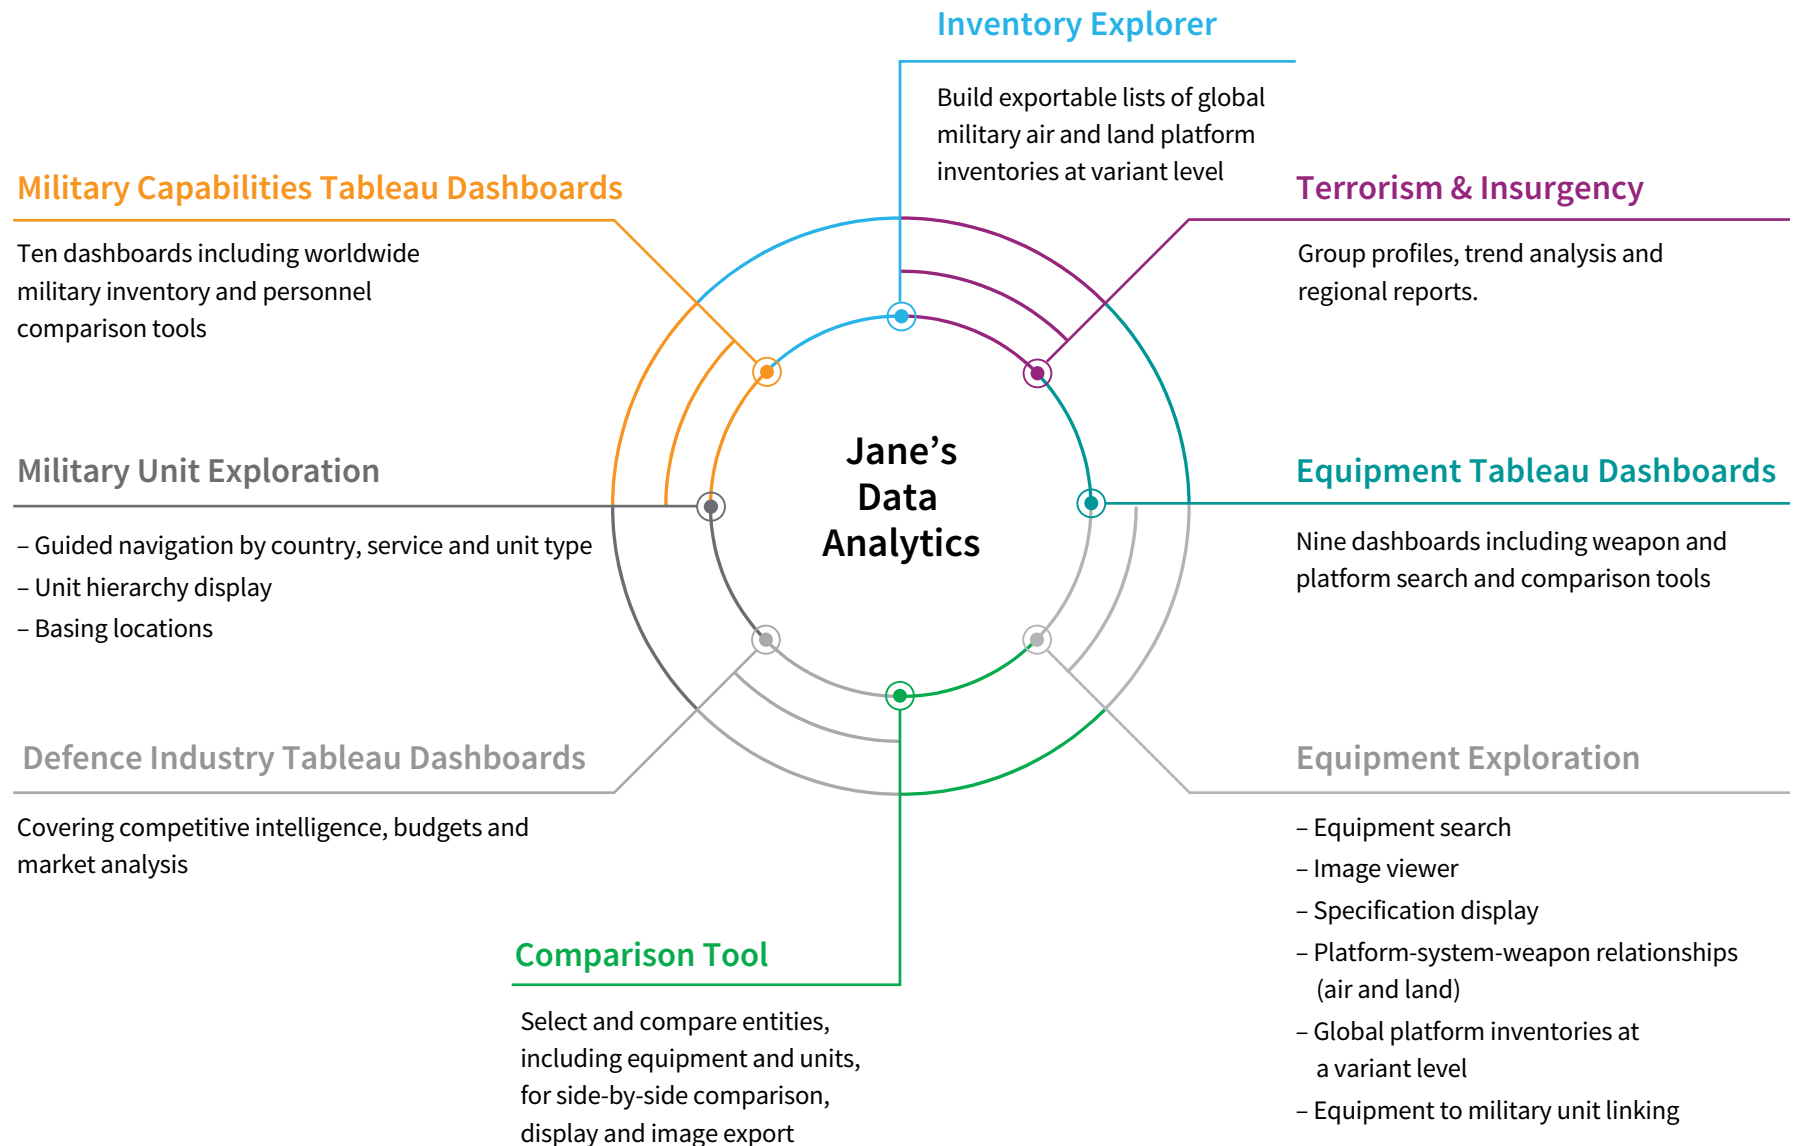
Inventory Explorer

Build exportable lists of global military air and land platform inventories at variant level

Military Capabilities Tableau Dashboards

Ten dashboards including worldwide military inventory and personnel comparison tools

Terrorism & Insurgency

Group profiles, trend analysis and regional reports.

Jane's Data Analytics

Military Unit Exploration

– Guided navigation by country, service and unit type
– Unit hierarchy display
– Basing locations

Equipment Tableau Dashboards

Nine dashboards including weapon and platform search and comparison tools

Defence Industry Tableau Dashboards

Covering competitive intelligence, budgets and market analysis

Equipment Exploration

– Equipment search
– Image viewer
– Specification display
– Platform-system-weapon relationships (air and land)
– Global platform inventories at a variant level
– Equipment to military unit linking

Comparison Tool

Select and compare entities, including equipment and units, for side-by-side comparison, display and image export